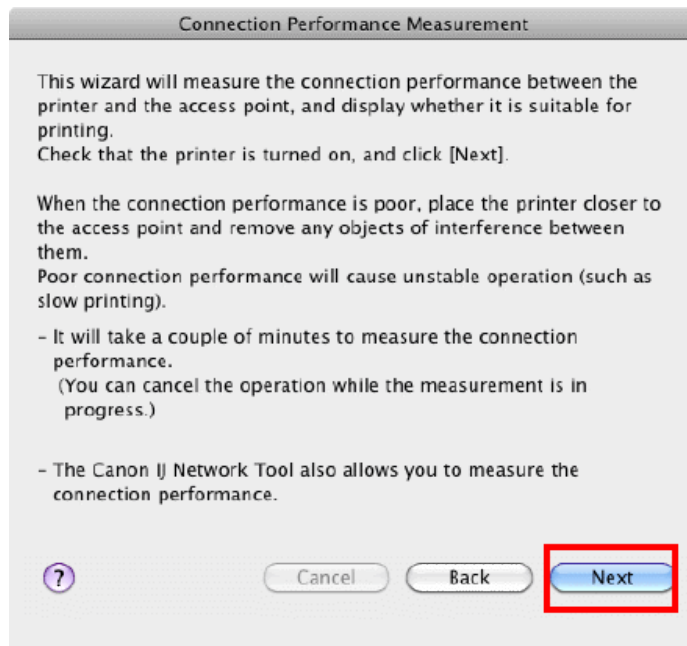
Connection Performance Measurement

This wizard will measure the connection performance between the printer and the access point, and display whether it is suitable for printing.
Check that the printer is turned on, and click [Next].

When the connection performance is poor, place the printer closer to the access point and remove any objects of interference between them.
Poor connection performance will cause unstable operation (such as slow printing).

- It will take a couple of minutes to measure the connection performance.
(You can cancel the operation while the measurement is in progress.)

- The Canon IJ Network Tool also allows you to measure the connection performance.

?

Cancel

Back

Next